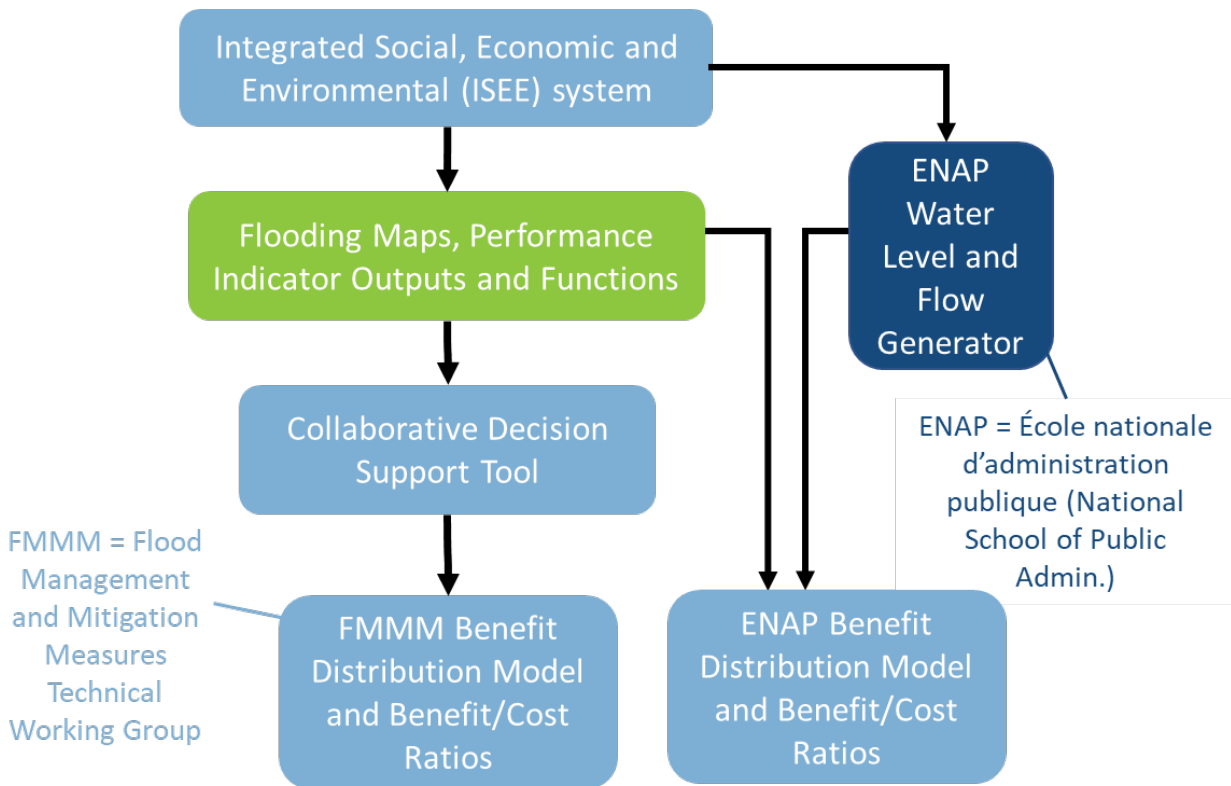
Integrated Social, Economic and Environmental (ISEE) system

ENAP Water Level and Flow Generator

Flooding Maps, Performance Indicator Outputs and Functions

ENAP = École nationale d'administration publique (National School of Public Admin.)

Collaborative Decision Support Tool

FMMM = Flood Management and Mitigation Measures Technical Working Group

FMMM Benefit Distribution Model and Benefit/Cost Ratios

ENAP Benefit Distribution Model and Benefit/Cost Ratios